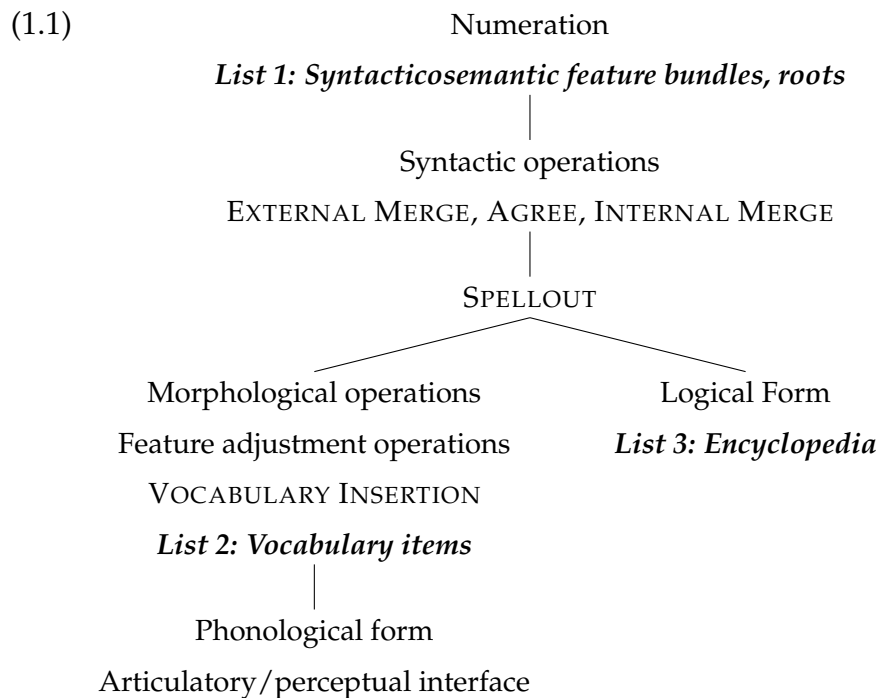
(1.1) Numeration

*List 1: Syntacticosemantic feature bundles, roots*

Syntactic operations

EXTERNAL MERGE, AGREE, INTERNAL MERGE

SPELLOUT

Morphological operations

Feature adjustment operations

VOCABULARY INSERTION

*List 2: Vocabulary items*

Phonological form

Articulatory/perceptual interface

Logical Form

*List 3: Encyclopedia*